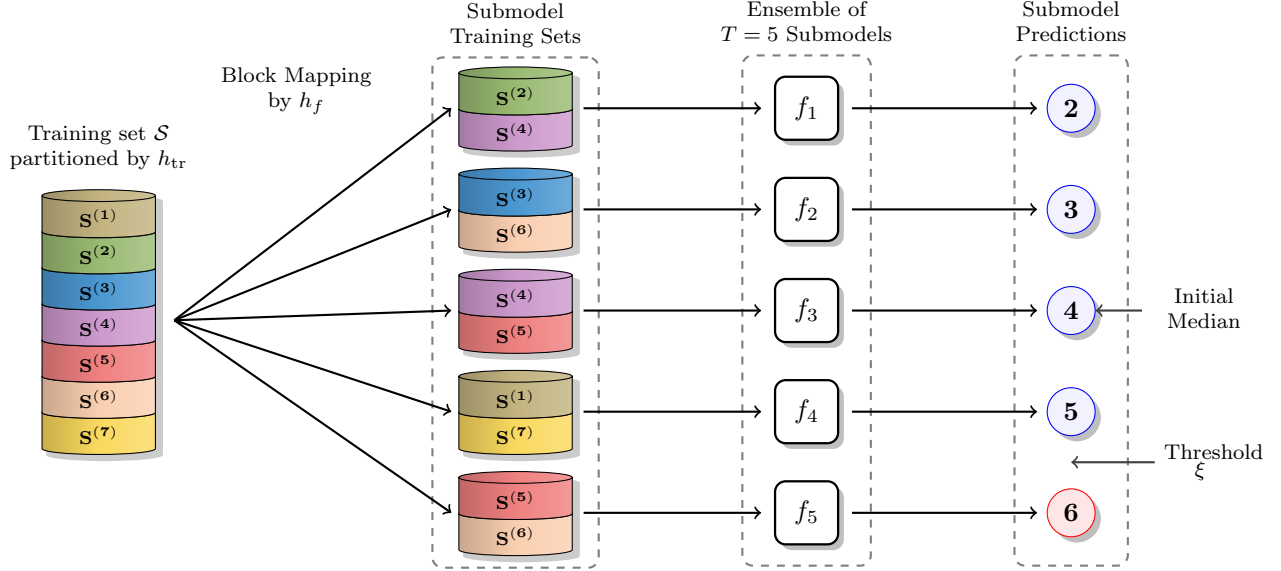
Training set $\mathcal{S}$ partitioned by $h_{\text{tr}}$

$\mathbf{S^{(1)}}$
$\mathbf{S^{(2)}}$
$\mathbf{S^{(3)}}$
$\mathbf{S^{(4)}}$
$\mathbf{S^{(5)}}$
$\mathbf{S^{(6)}}$
$\mathbf{S^{(7)}}$

Block Mapping by $h_f$

Submodel Training Sets

$\mathbf{S^{(2)}}$
$\mathbf{S^{(4)}}$
$\mathbf{S^{(3)}}$
$\mathbf{S^{(6)}}$
$\mathbf{S^{(4)}}$
$\mathbf{S^{(5)}}$
$\mathbf{S^{(1)}}$
$\mathbf{S^{(7)}}$
$\mathbf{S^{(5)}}$
$\mathbf{S^{(6)}}$

Ensemble of $T = 5$ Submodels

$f_1$
$f_2$
$f_3$
$f_4$
$f_5$

Submodel Predictions

2
3
4
5
6

Initial Median

Threshold $\xi$